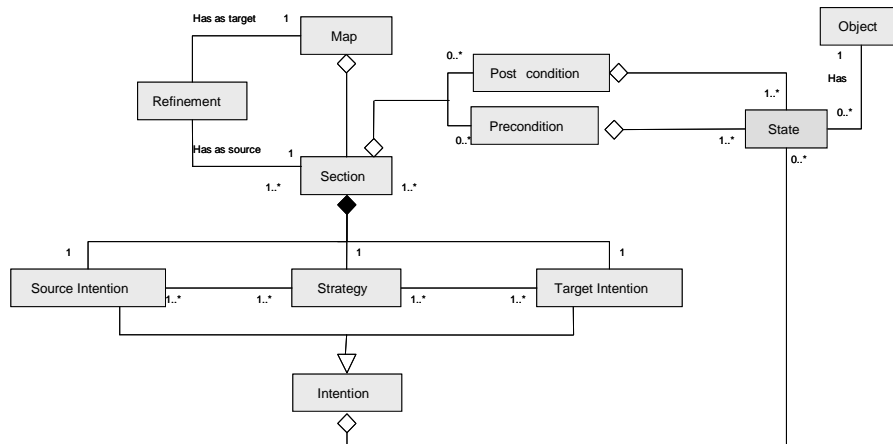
Has as target
1
Map
Object
0..*
Post condition
1
Has
Refinement
1..*
0..*
Precondition
1..*
State
0..*
Has as source
1
0..*
Section
1..*
1..*
1
1
1
Source Intention
1..*
1..*
Strategy
1..*
1..*
Target Intention
Intention